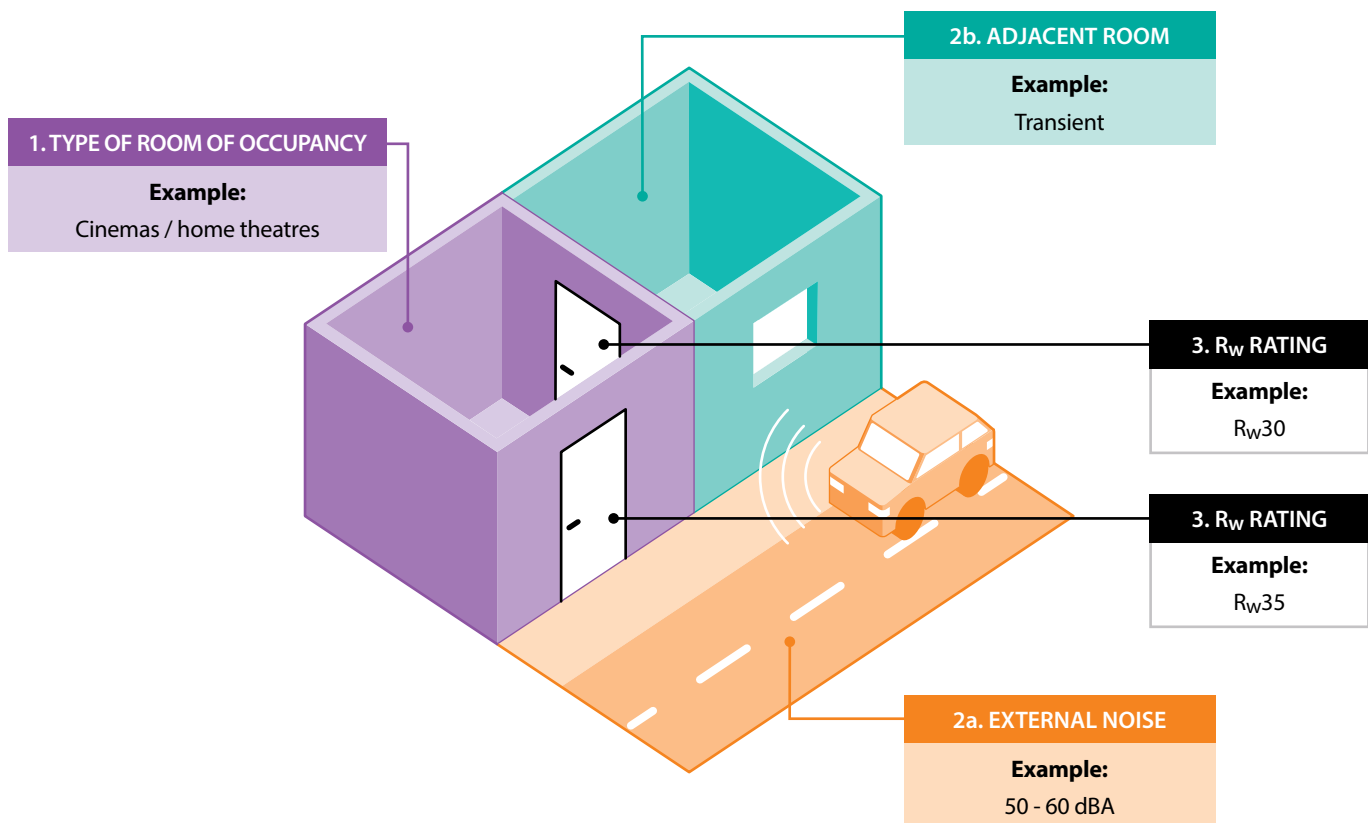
2b. ADJACENT ROOM

Example:
Transient

1. TYPE OF ROOM OF OCCUPANCY

Example:
Cinemas / home theatres

3. $R_W$ RATING

Example:
$R_W$30

3. $R_W$ RATING

Example:
$R_W$35

2a. EXTERNAL NOISE

Example:
50 - 60 dBA